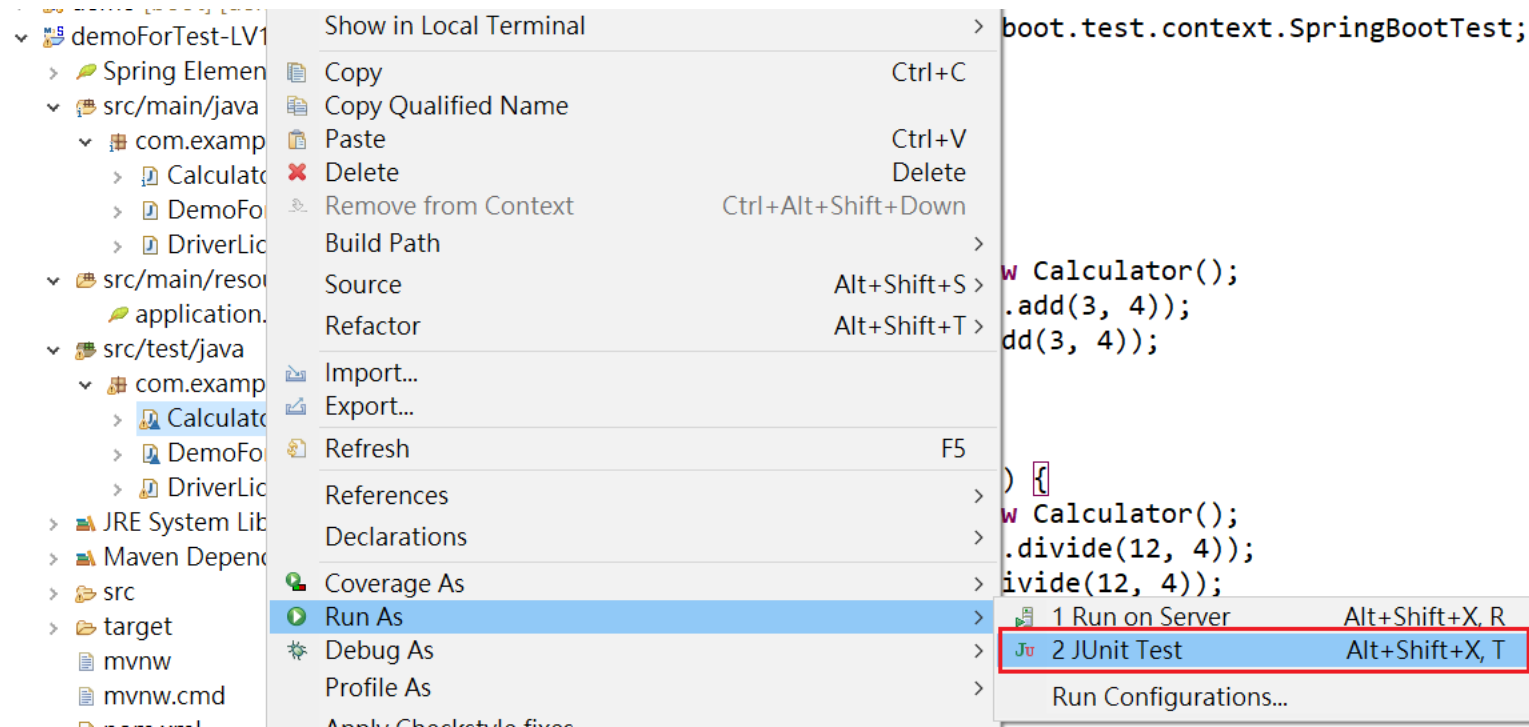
demoForTest-LV1
Spring Elemen
src/main/java
com.examp
Calculato
DemoFor
DriverLic
src/main/resou
application.
src/test/java
com.examp
Calculato
DemoFor
DriverLic
JRE System Lib
Maven Depend
src
target
mvnw
mvnw.cmd

Show in Local Terminal
Copy Ctrl+C
Copy Qualified Name
Paste Ctrl+V
Delete Delete
Remove from Context Ctrl+Alt+Shift+Down
Build Path
Source Alt+Shift+S
Refactor Alt+Shift+T
Import...
Export...
Refresh F5
References
Declarations
Coverage As
Run As
Debug As
Profile As

1 Run on Server Alt+Shift+X, R
2 JUnit Test Alt+Shift+X, T
Run Configurations...

boot.test.context.SpringBootTest;
w Calculator();
.add(3, 4));
dd(3, 4));
) {
w Calculator();
.divide(12, 4));
ivide(12, 4));